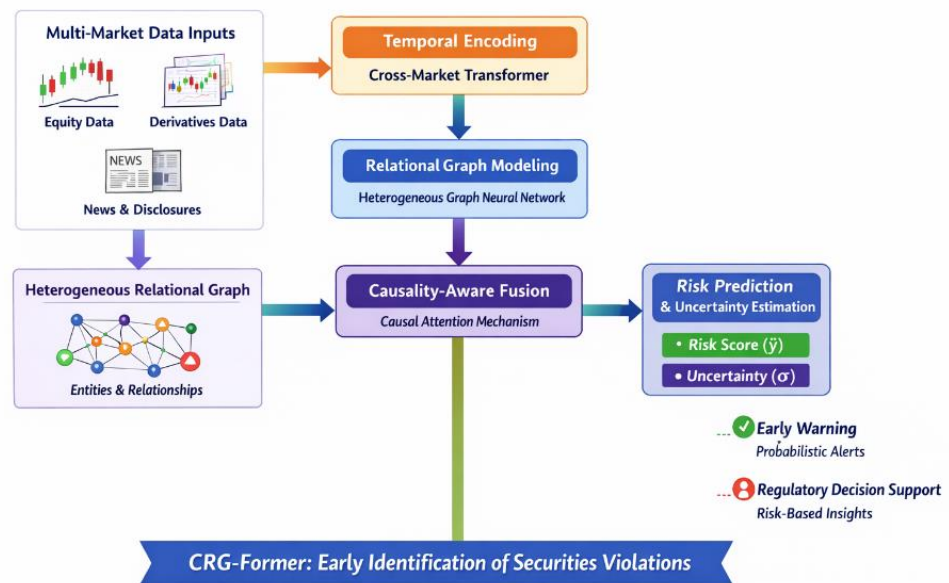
Multi-Market Data Inputs

Equity Data

Derivatives Data

NEWS

News & Disclosures

Temporal Encoding

Cross-Market Transformer

Relational Graph Modeling

Heterogeneous Graph Neural Network

Heterogeneous Relational Graph

Entities & Relationships

Causality-Aware Fusion

Causal Attention Mechanism

Risk Prediction & Uncertainty Estimation

• Risk Score ($\hat{y}$)

• Uncertainty ($\sigma$)

Early Warning

Probabilistic Alerts

Regulatory Decision Support

Risk-Based Insights

CRG-Former: Early Identification of Securities Violations